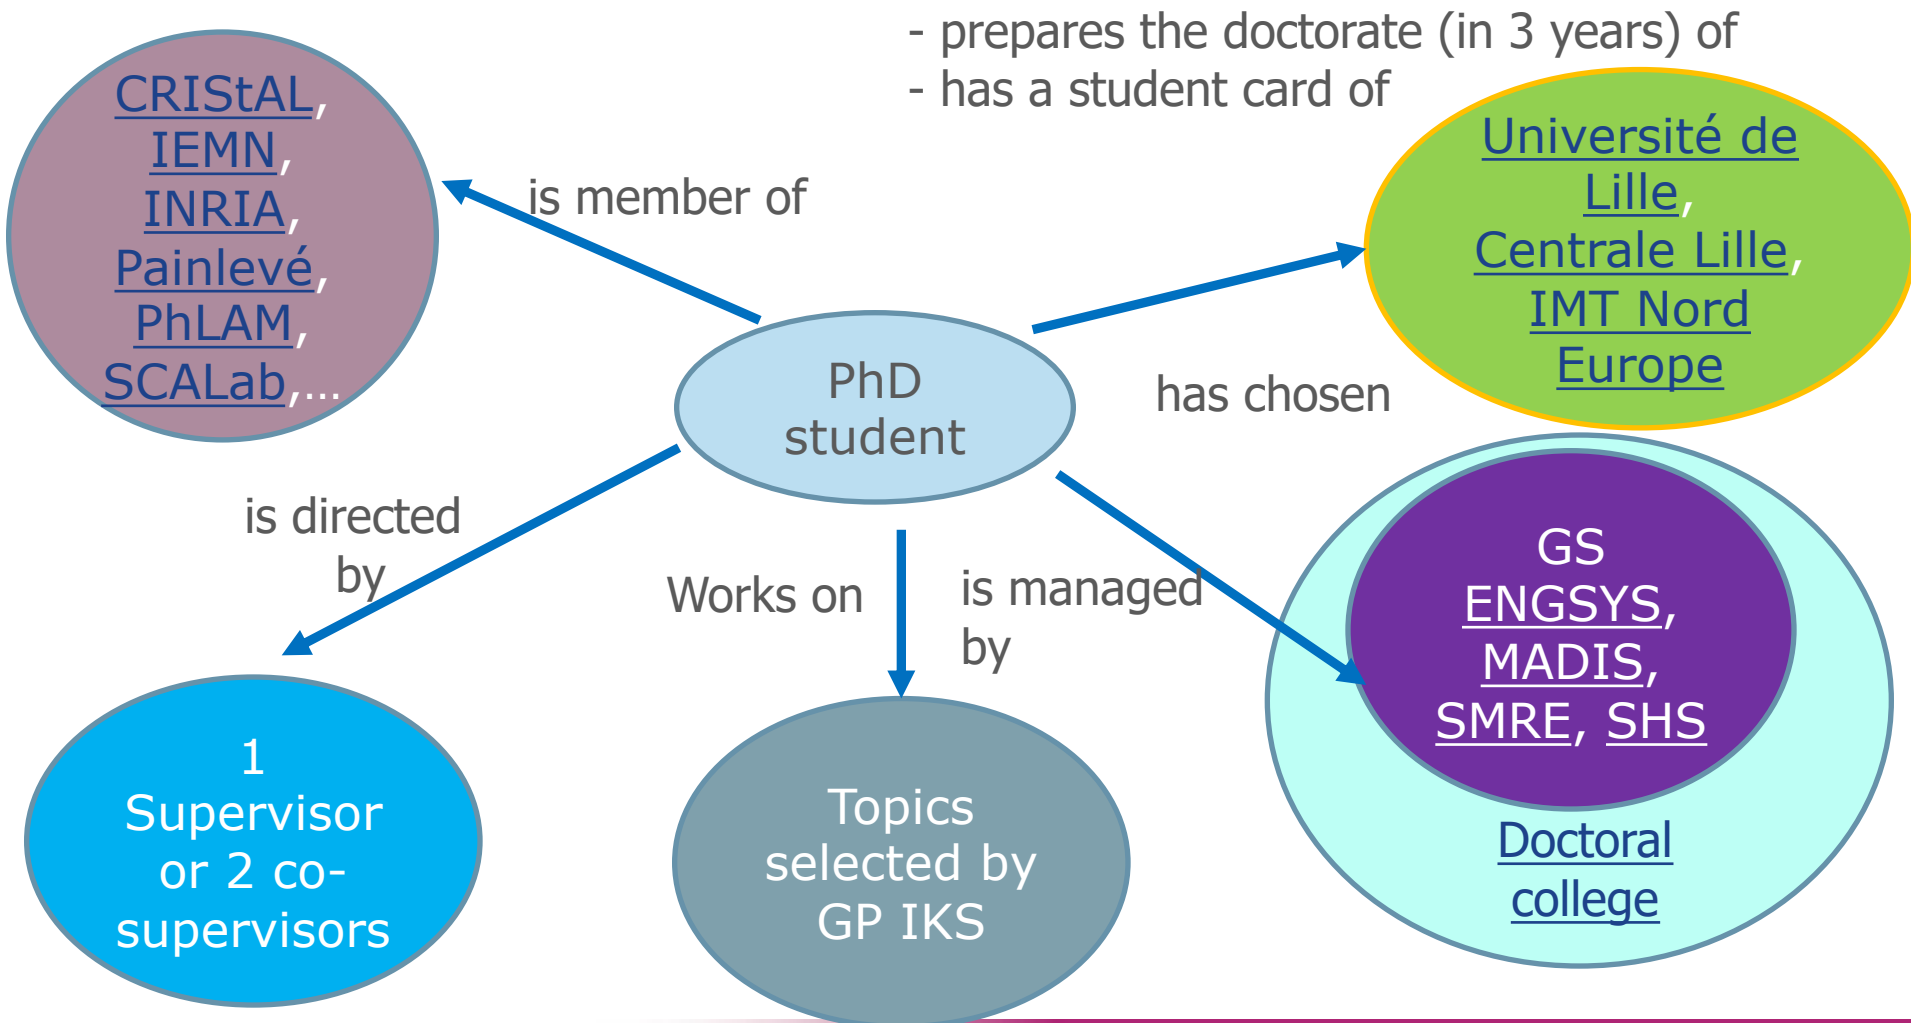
CRIStAL, IEMN, INRIA, Painlevé, PhLAM, SCALab,...

is member of

- prepares the doctorate (in 3 years) of
- has a student card of

Université de Lille, Centrale Lille, IMT Nord Europe

PhD student

has chosen

is directed by

Works on

is managed by

GS ENGSYS, MADIS, SMRE, SHS

Doctoral college

1 Supervisor or 2 co-supervisors

Topics selected by GP IKS